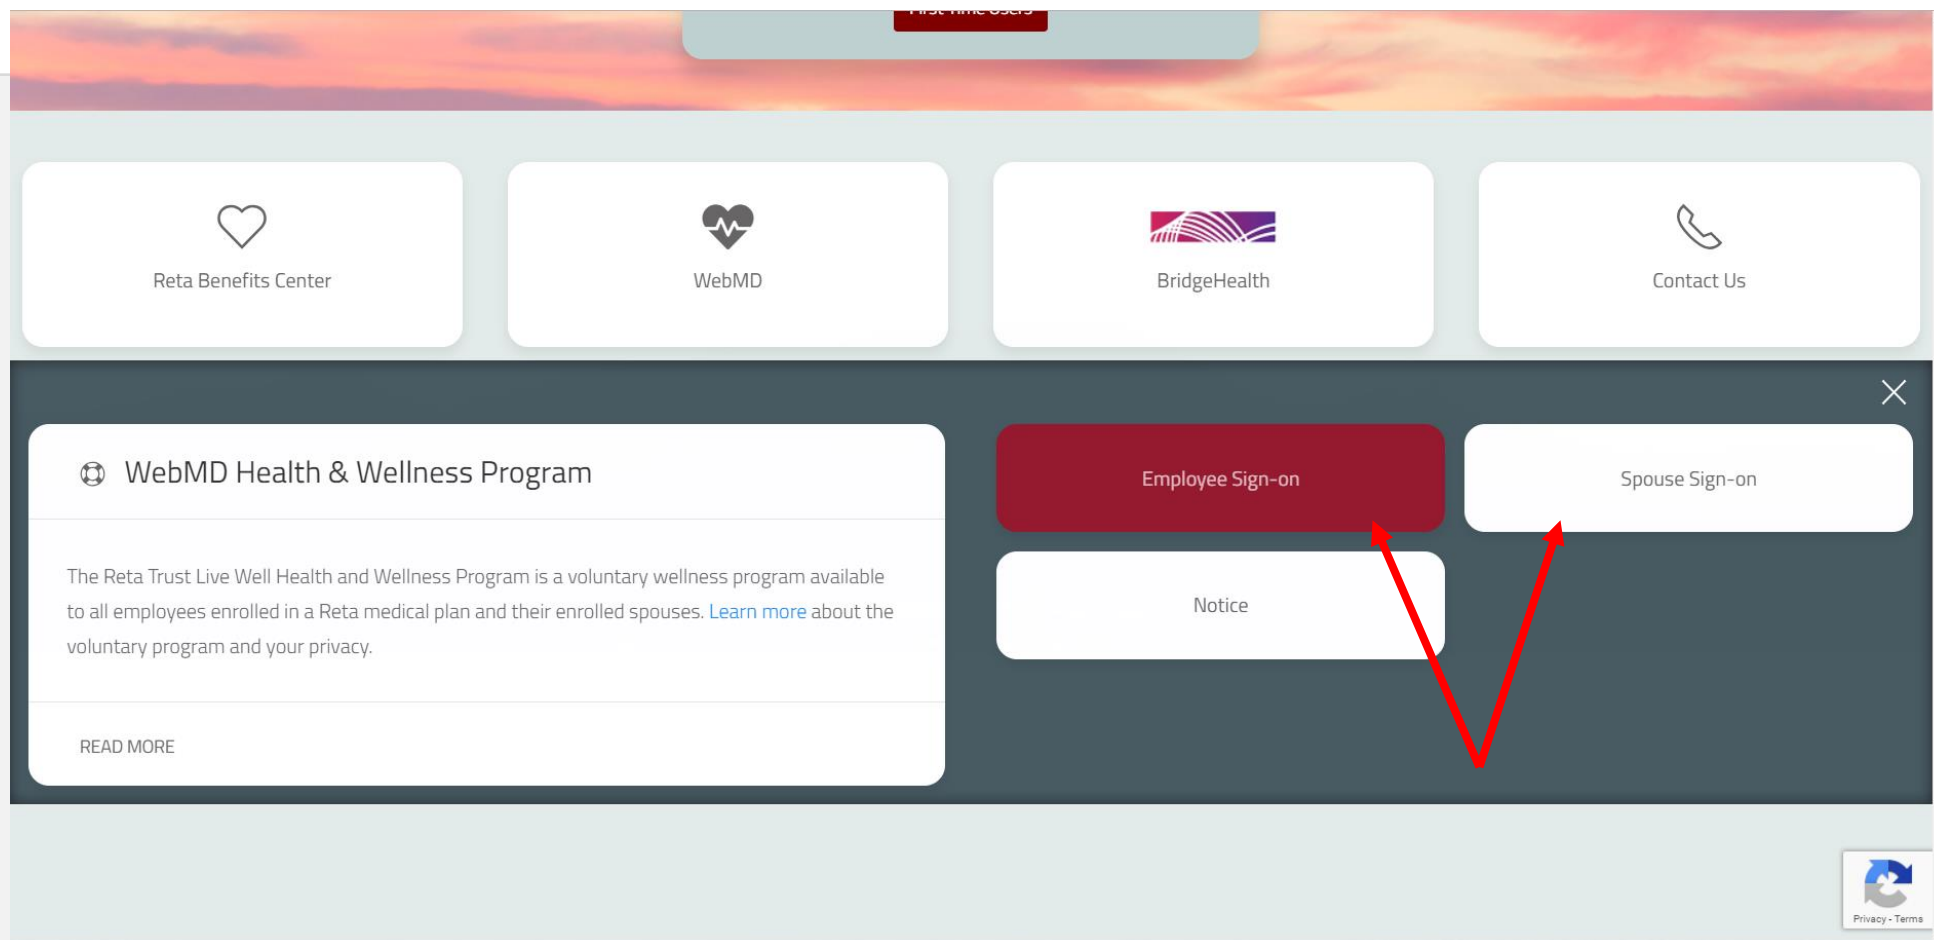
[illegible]

Reta Benefits Center

WebMD

BridgeHealth

Contact Us

WebMD Health & Wellness Program

The Reta Trust Live Well Health and Wellness Program is a voluntary wellness program available to all employees enrolled in a Reta medical plan and their enrolled spouses. Learn more about the voluntary program and your privacy.

READ MORE

Employee Sign-on

Spouse Sign-on

Notice

Privacy - Terms